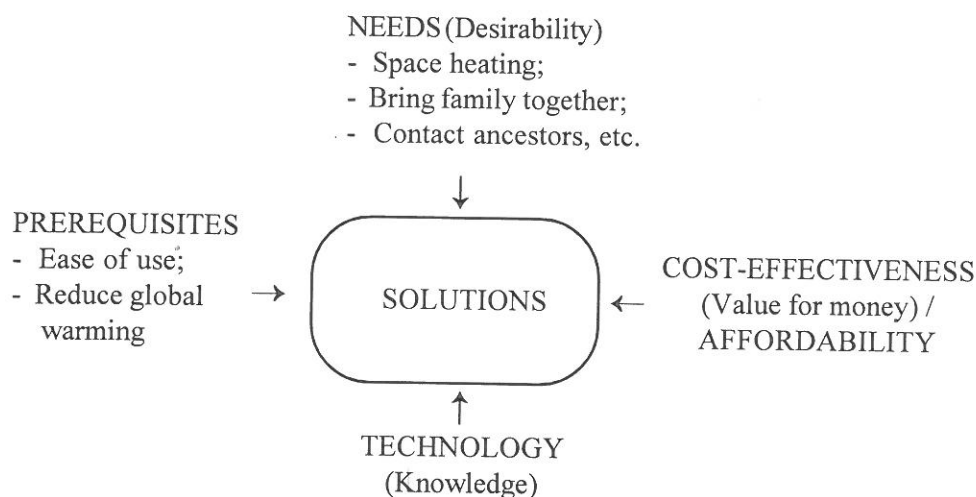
NEEDS (Desirability)
- Space heating;
- Bring family together;
- Contact ancestors, etc.

PREREQUISITES
- Ease of use;
- Reduce global warming

SOLUTIONS

COST-EFFECTIVENESS (Value for money) / AFFORDABILITY

TECHNOLOGY (Knowledge)